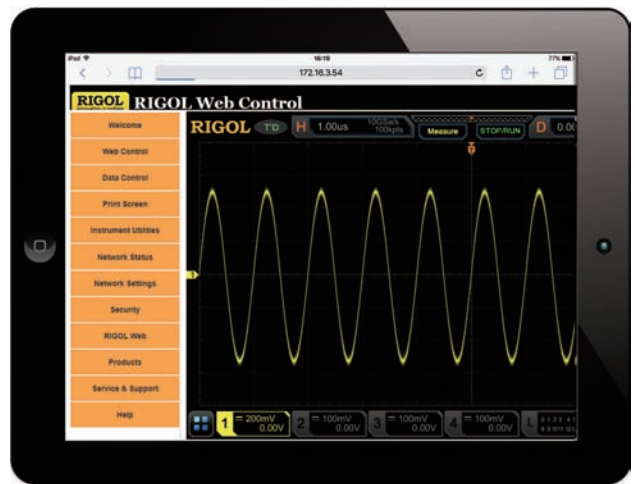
iPad
16:18
77%
172.16.3.54

RIGOL RIGOL Web Control

Welcome
Web Control
Data Control
Print Screen
Instrument Utilities
Network Status
Network Settings
Security
RIGOL Web
Products
Service & Support
Help

RIGOL T'D H 1.00us 100GSa/s 100kpts Measure STOP/RUN D 0.00

1 200mV 0.00V
2 100mV 0.00V
3 100mV 0.00V
4 100mV 0.00V
L